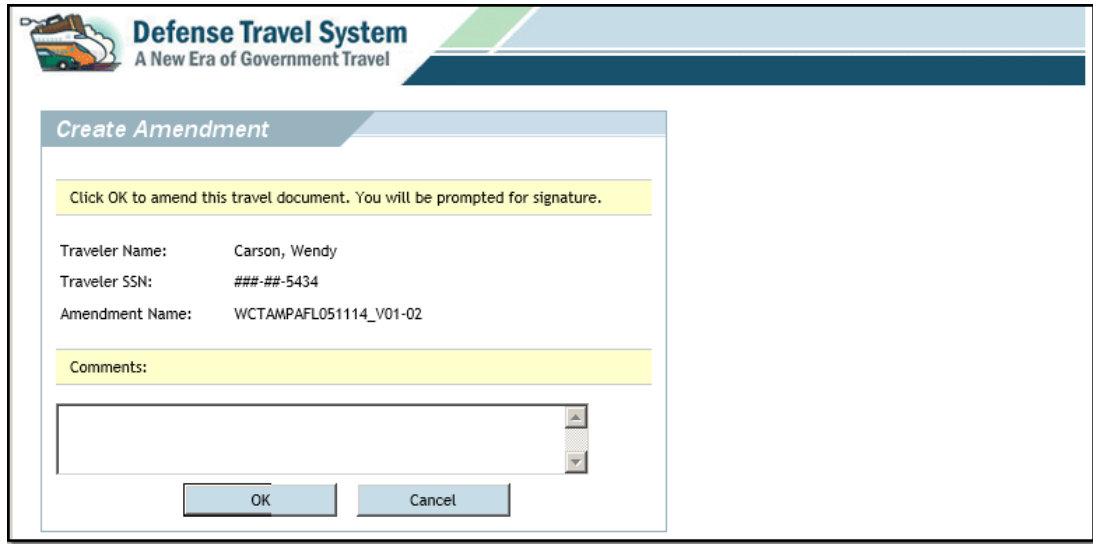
Defense Travel System
A New Era of Government Travel

Create Amendment

Click OK to amend this travel document. You will be prompted for signature.

Traveler Name: Carson, Wendy
Traveler SSN: ###-##-5434
Amendment Name: WCTAMPAFL051114_V01-02

Comments:

OK
Cancel